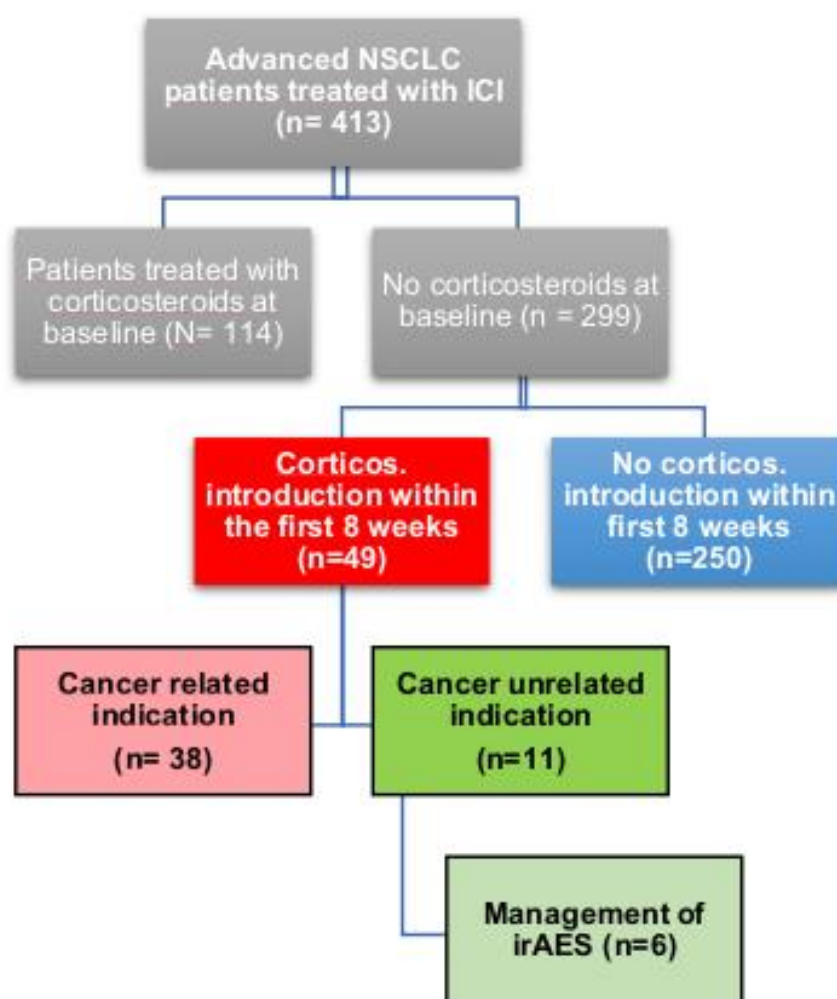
Advanced NSCLC patients treated with ICI (n= 413)

Patients treated with corticosteroids at baseline (N= 114)

No corticosteroids at baseline (n = 299)

Corticos. introduction within the first 8 weeks (n=49)

No corticos. introduction within first 8 weeks (n=250)

Cancer related indication (n= 38)

Cancer unrelated indication (n=11)

Management of irAES (n=6)